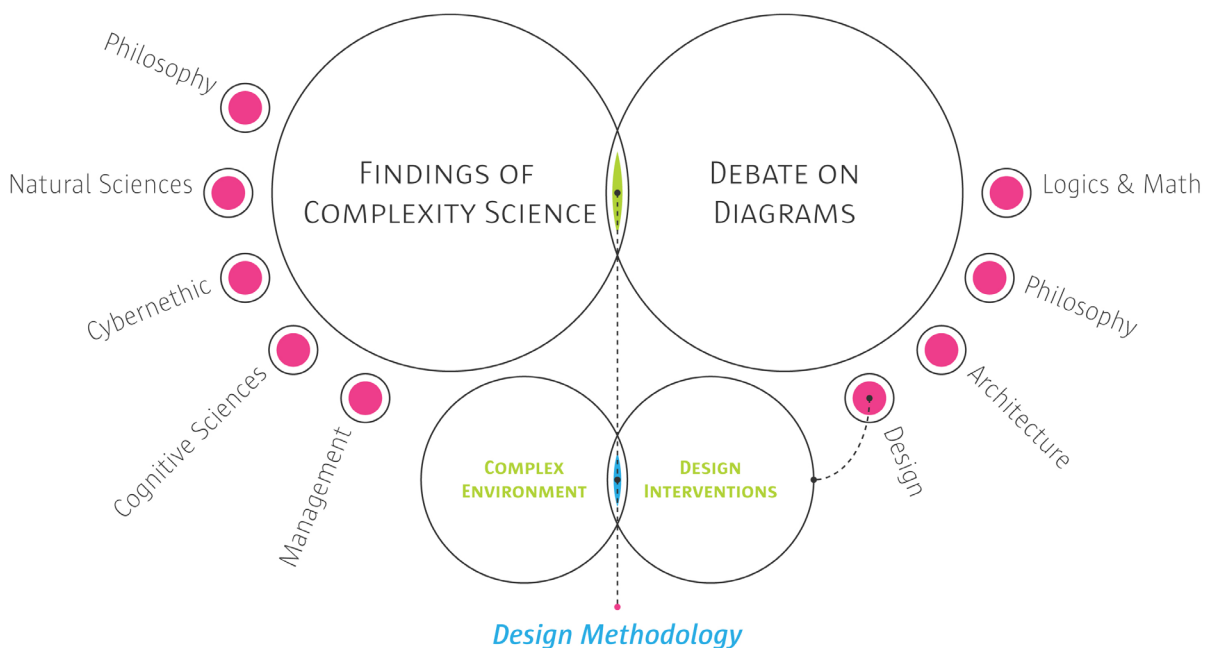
Philosophy

Natural Sciences

Cybernethic

Cognitive Sciences

Management

Findings of Complexity Science

Debate on Diagrams

Logics & Math

Philosophy

Architecture

Design

Complex Environment

Design Interventions

Design Methodology